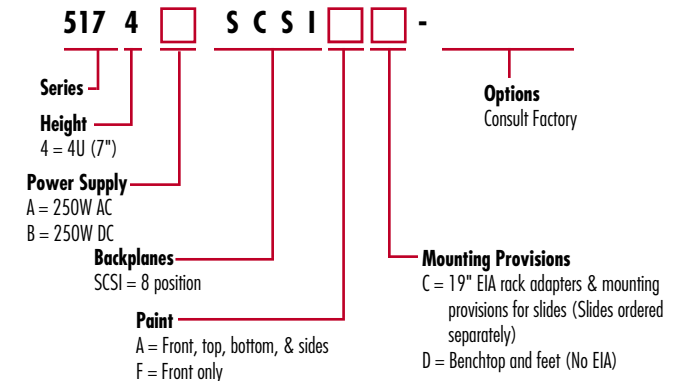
517 4 SCSI -

Series

Height
4 = 4U (7")

Power Supply
A = 250W AC
B = 250W DC

Backplanes
SCSI = 8 position

Paint
A = Front, top, bottom, & sides
F = Front only

Options
Consult Factory

Mounting Provisions
C = 19" EIA rack adapters & mounting provisions for slides (Slides ordered separately)
D = Benchtop and feet (No EIA)